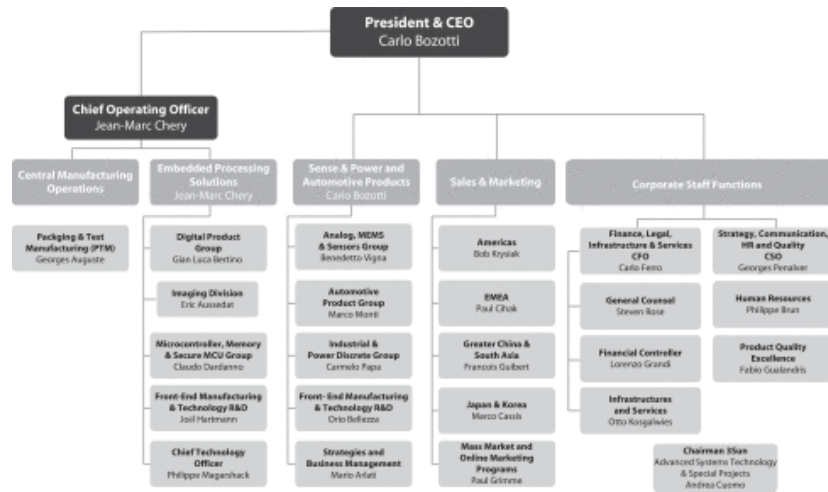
President & CEO
Carlo Bozotti

Chief Operating Officer
Jean-Marc Chery

Central Manufacturing Operations

Packging & Test Manufacturing (PTM)
Georges Auguste

Embedded Processing Solutions
Jean-Marc Chery

Digital Product Group
Gian Luca Bertino

Imaging Division
Eric Aussedat

Microcontroller, Memory & Secure MCU Group
Claudio Dardanno

Front-End Manufacturing & Technology R&D
Joël Hartmann

Chief Technology Officer
Philippe Magarshack

Sense & Power and Automotive Products
Carlo Bozotti

Analog, MEMS & Sensors Group
Benedetto Vigna

Automotive Product Group
Marco Monti

Industrial & Power Discrete Group
Carmelo Papa

Front-End Manufacturing & Technology R&D
Orio Bellezza

Strategies and Business Management
Mario Arlati

Sales & Marketing

Americas
Bob Krysiak

EMEA
Paul Cihak

Greater China & South Asia
Francois Guibert

Japan & Korea
Marco Cassis

Mass Market and Online Marketing Programs
Paul Grimme

Corporate Staff Functions

Finance, Legal, Infrastructure & Services CFO
Carlo Ferro

General Counsel
Steven Rose

Financial Controller
Lorenzo Grandi

Infrastructures and Services
Otto Kosgalwies

Strategy, Communication, HR and Quality CSO
Georges Penalver

Human Resources
Philippe Brun

Product Quality Excellence
Fabio Gualandris

Chairman 3Sun
Advanced Systems Technology & Special Projects
Andrea Cuomo